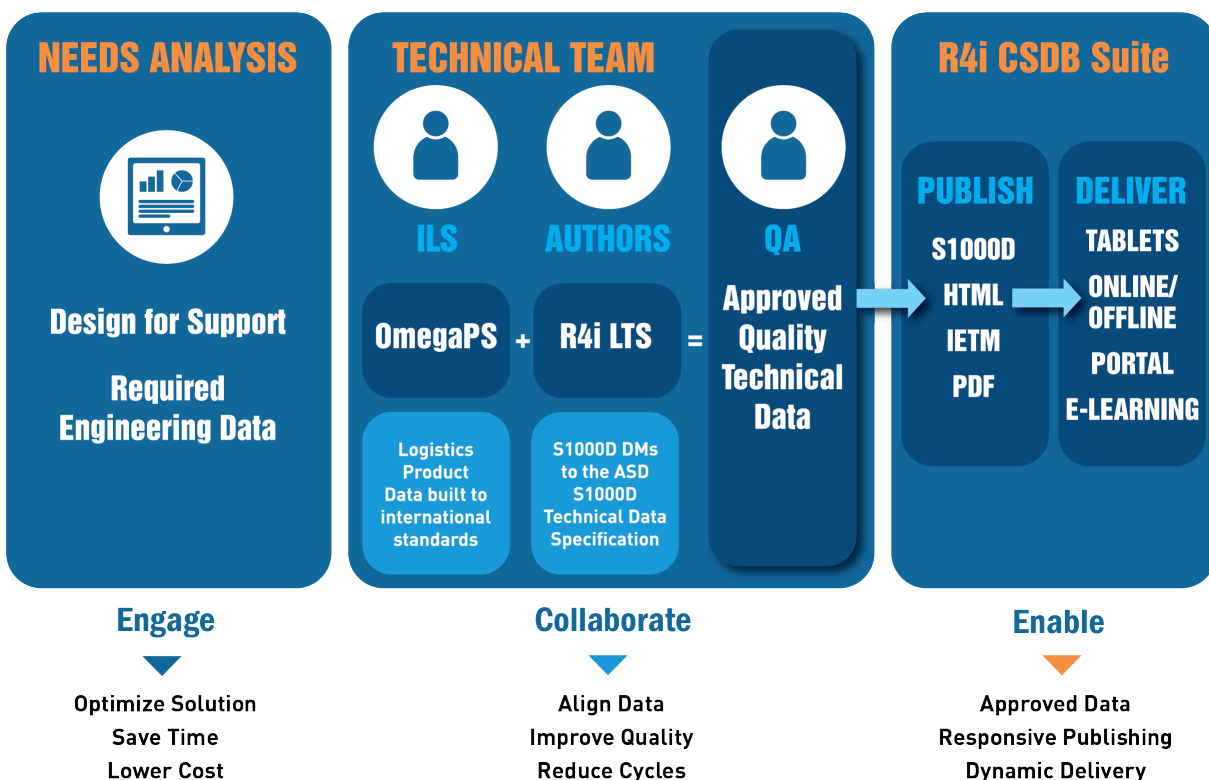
NEEDS ANALYSIS

Design for Support

Required Engineering Data

TECHNICAL TEAM

ILS

AUTHORS

QA

OmegaPS + R4i LTS =

Approved Quality Technical Data

Logistics Product Data built to international standards

S1000D DMs to the ASD S1000D Technical Data Specification

R4i CSDB Suite

PUBLISH

S1000D
HTML
IETM
PDF

DELIVER

TABLETS
ONLINE/ OFFLINE
PORTAL
E-LEARNING

Engage

Optimize Solution
Save Time
Lower Cost

Collaborate

Align Data
Improve Quality
Reduce Cycles

Enable

Approved Data
Responsive Publishing
Dynamic Delivery